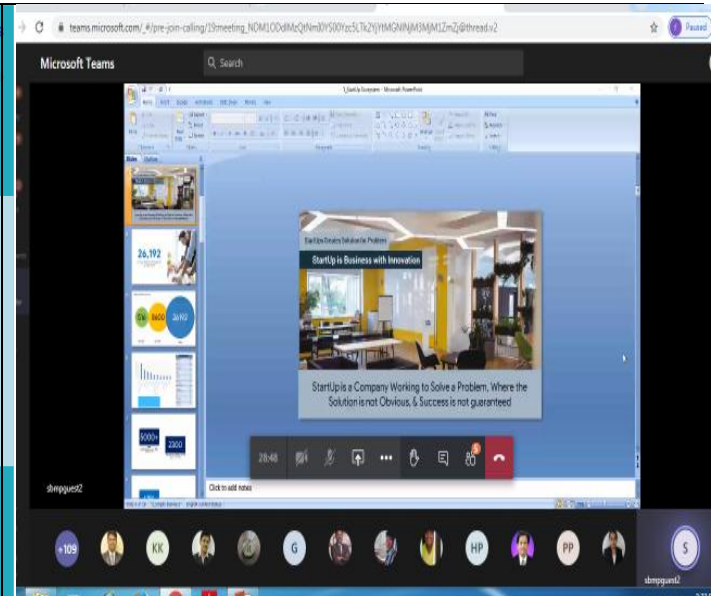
teams.microsoft.com/_#/pre-join-calling/19:meeting_NDM1ODdiMzQtNm0YS00Yzc5LTk2YjYtMGMNjM3MjM1ZmZj@thread.v2

Paused

Microsoft Teams

Search

StartUp Ecosystem - Microsoft PowerPoint

26,192

StartUp Creates Solution for Problem

StartUp is Business with Innovation

StartUp is a Company Working to Solve a Problem, Where the Solution is not Obvious, & Success is not guaranteed

28:48

Click to add notes

sbmpguest2

+109

KK

G

HP

PP

S

sbmpguest2